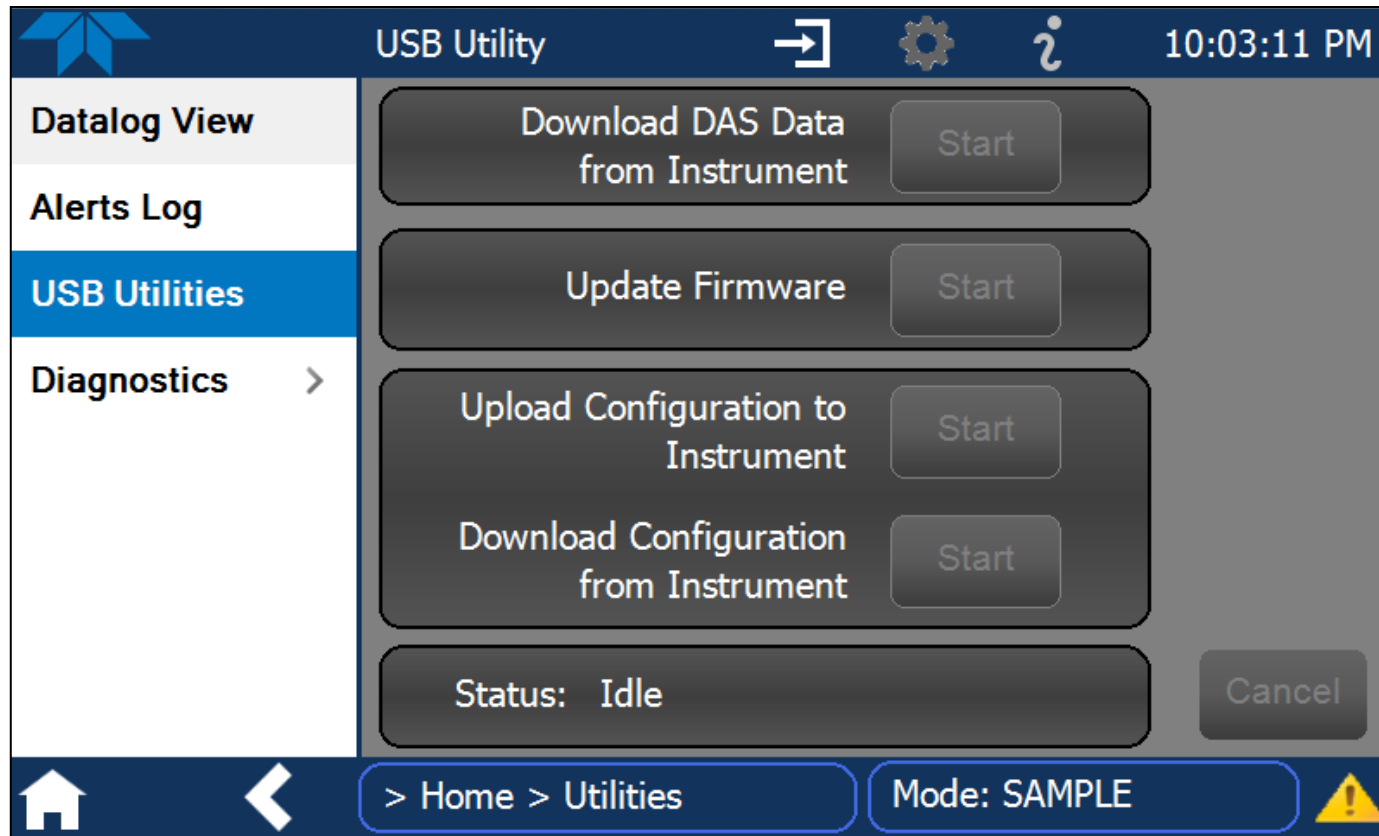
USB Utility 10:03:11 PM

Datalog View
Alerts Log
USB Utilities
Diagnostics >

Download DAS Data from Instrument Start

Update Firmware Start

Upload Configuration to Instrument Start

Download Configuration from Instrument Start

Status: Idle

Cancel

> Home > Utilities
Mode: SAMPLE